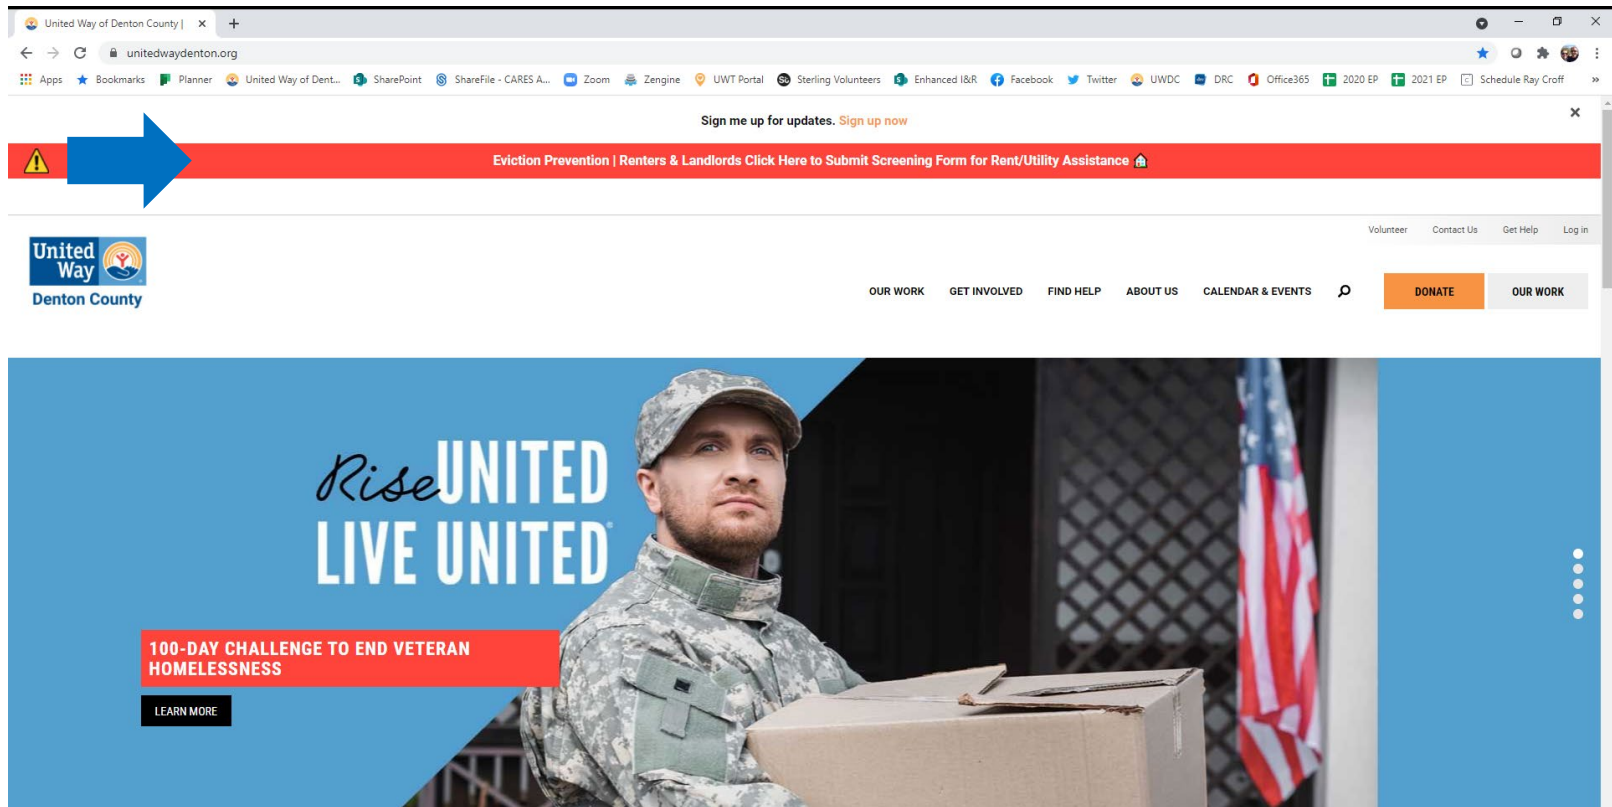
United Way of Denton County | ×

unitedwaydenton.org

Apps Bookmarks Planner United Way of Dent... SharePoint ShareFile - CARES A... Zoom Zengine UWT Portal Sterling Volunteers Enhanced I&R Facebook Twitter UWDC DRC Office365 2020 EP 2021 EP Schedule Ray Croff »

Sign me up for updates. Sign up now

×

Eviction Prevention | Renters & Landlords Click Here to Submit Screening Form for Rent/Utility Assistance

Volunteer Contact Us Get Help Log in

United Way Denton County

OUR WORK GET INVOLVED FIND HELP ABOUT US CALENDAR & EVENTS DONATE OUR WORK

Rise UNITED LIVE UNITED

100-DAY CHALLENGE TO END VETERAN HOMELESSNESS

LEARN MORE